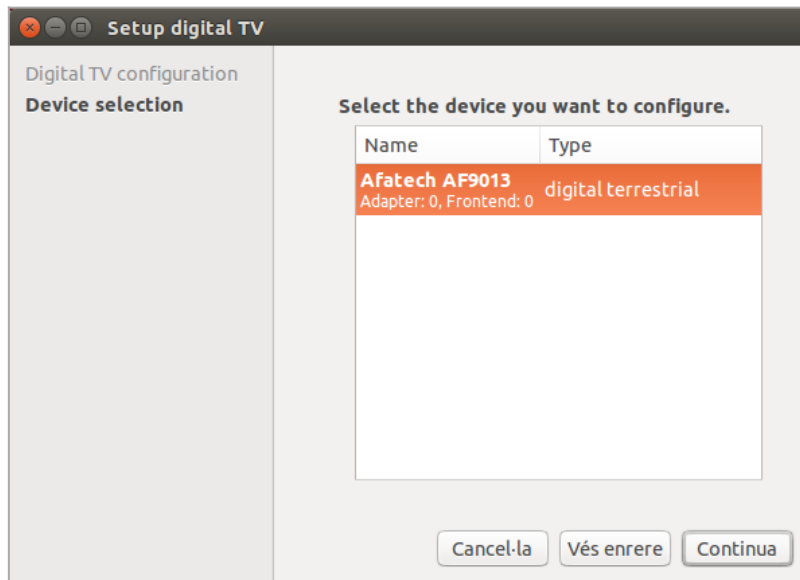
Setup digital TV

Digital TV configuration
Device selection

Select the device you want to configure.

| Name | Type |
|---|---|
| Afatech AF9013 Adapter: 0, Frontend: 0 | digital terrestrial |

Cancel·la
Vés enrere
Continua